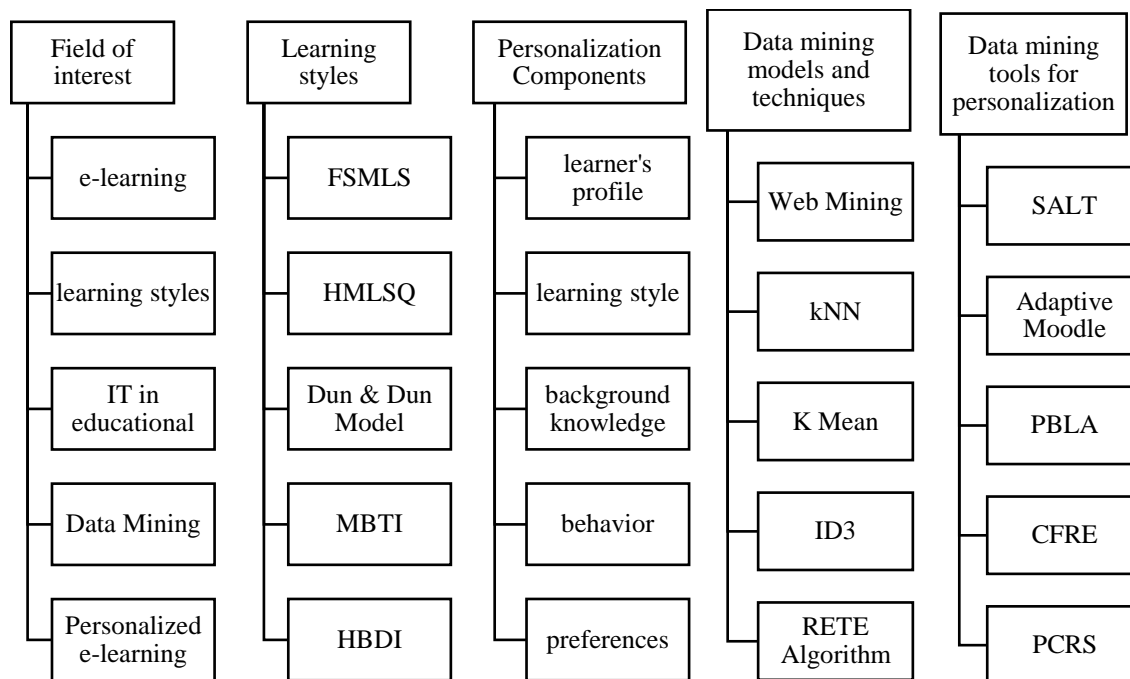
Field of interest

e-learning

learning styles

IT in educational

Data Mining

Personalized e-learning

Learning styles

FSMLS

HMLSQ

Dun & Dun Model

MBTI

HBDI

Personalization Components

learner's profile

learning style

background knowledge

behavior

preferences

Data mining models and techniques

Web Mining

kNN

K Mean

ID3

RETE Algorithm

Data mining tools for personalization

SALT

Adaptive Moodle

PBLA

CFRE

PCRS